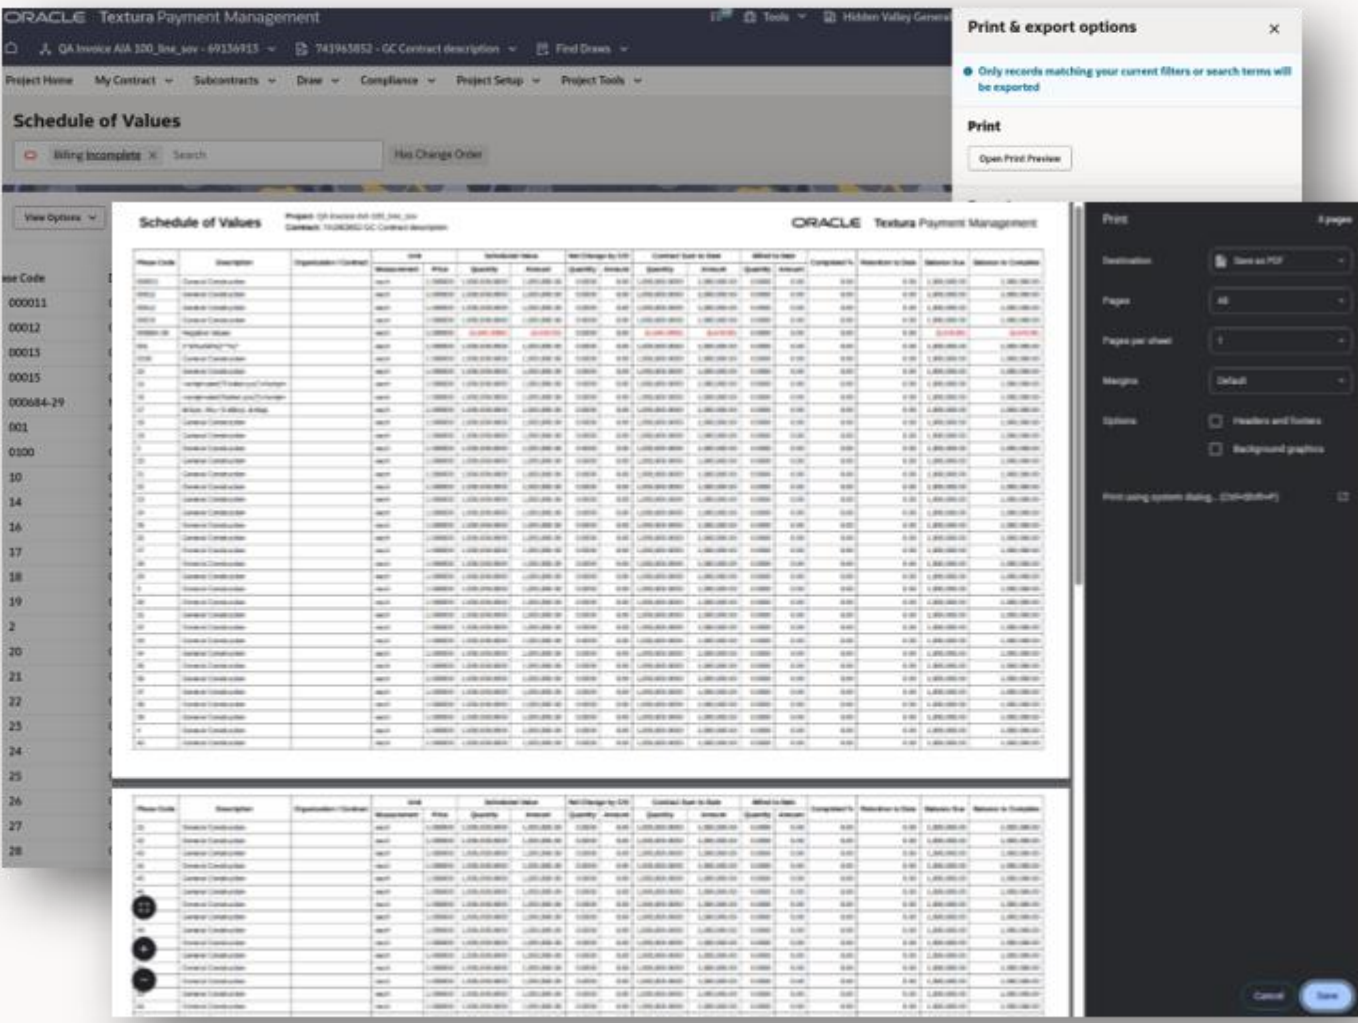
ORACLE Textura Payment Management

Tools Hidden Valley General

QA Invoice AIA 100_line_sov - 69136913 743963852 - GC Contract description Find Draws

Project Home My Contract Subcontracts Draw Compliance Project Setup Project Tools

Schedule of Values

Billing Incomplete × Search Has Change Order

View Options

ase Code
000011
00012
00013
00015
000684-29
001
0100
10
14
16
17
18
19
2
20
21
22
23
24
25
26
27
28

Print & export options ×

Only records matching your current filters or search terms will be exported

Print

Open Print Preview

Schedule of Values

Project: QA Invoice AIA 100_line_sov
Contract: 743963852 GC Contract description

ORACLE Textura Payment Management

| Phase Code | Description | Organization / Contract | Unit Measurement | Unit Price | Scheduled Value Quantity | Scheduled Value Amount | Net Change by C/O Quantity | Net Change by C/O Amount | Contract Sum to Date Quantity | Contract Sum to Date Amount | Billed to Date Quantity | Billed to Date Amount | Completed % | Retention to Date | Balance Due | Balance to Complete |
|---|---|---|---|---|---|---|---|---|---|---|---|---|---|---|---|---|
| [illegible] | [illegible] | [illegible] | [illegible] | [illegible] | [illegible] | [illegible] | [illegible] | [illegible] | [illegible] | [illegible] | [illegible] | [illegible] | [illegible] | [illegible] | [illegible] | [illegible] |

Print

Destination Save as PDF

Pages All

Pages per sheet 1

Margins Default

Options Headers and footers
Background graphics

Print using system dialog... (Ctrl+Shift+P)

Cancel Save